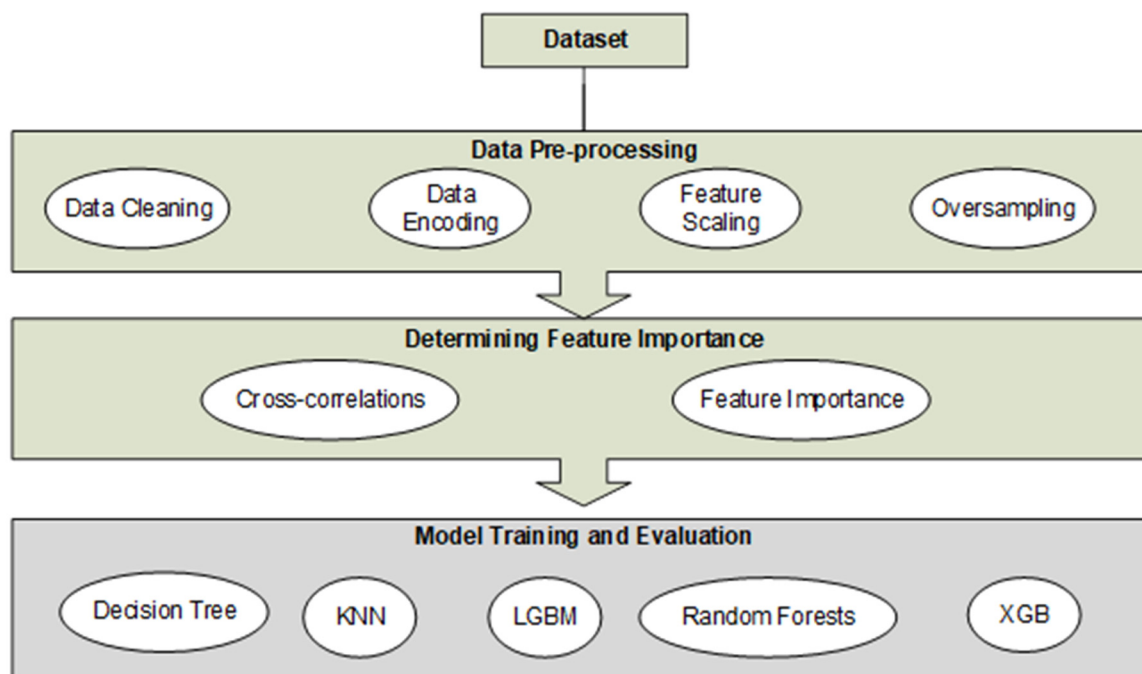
Dataset

Data Pre-processing

Data Cleaning

Data Encoding

Feature Scaling

Oversampling

Determining Feature Importance

Cross-correlations

Feature Importance

Model Training and Evaluation

Decision Tree

KNN

LGBM

Random Forests

XGB